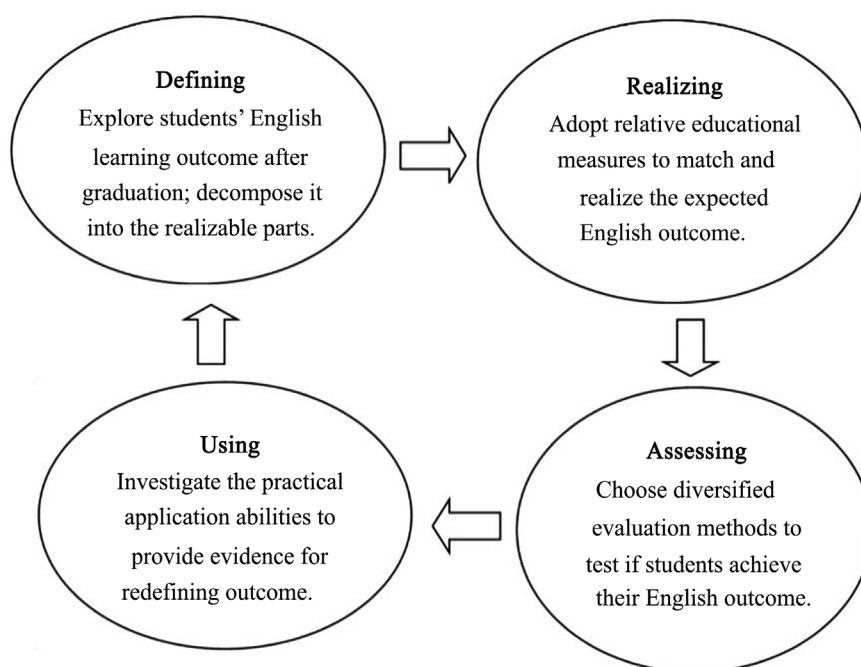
Defining
Explore students' English learning outcome after graduation; decompose it into the realizable parts.

Realizing
Adopt relative educational measures to match and realize the expected English outcome.

Assessing
Choose diversified evaluation methods to test if students achieve their English outcome.

Using
Investigate the practical application abilities to provide evidence for redefining outcome.